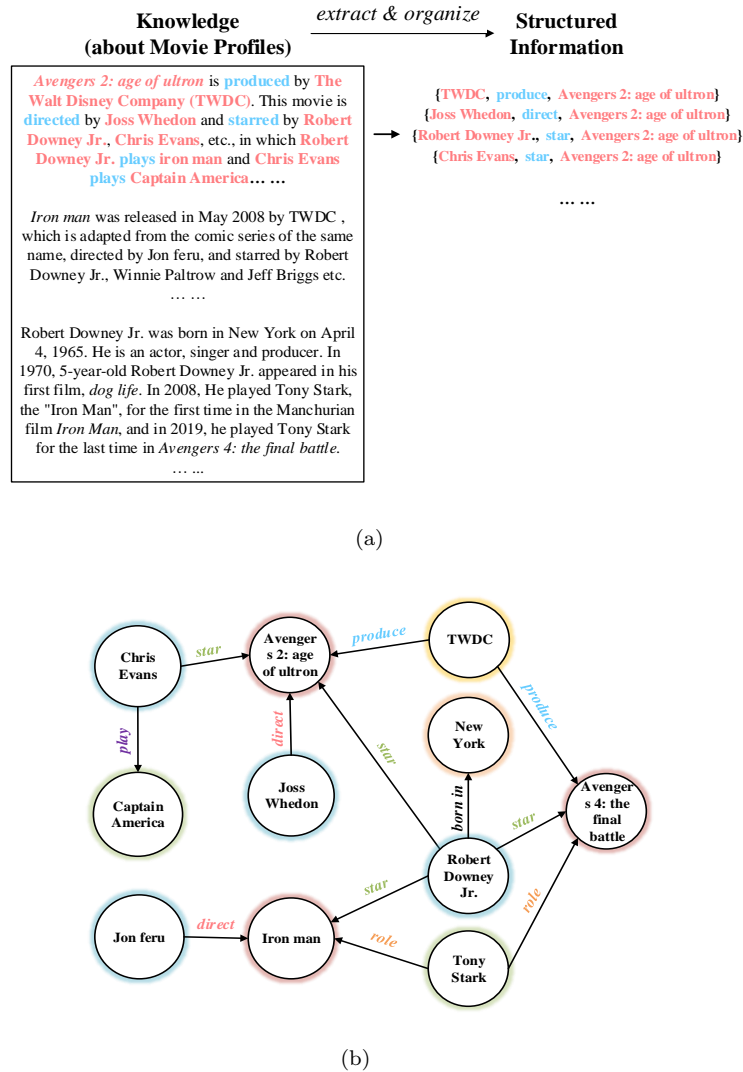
Knowledge (about Movie Profiles)

extract & organize

Structured Information

*Avengers 2: age of ultron* is produced by The Walt Disney Company (TWDC). This movie is directed by Joss Whedon and starred by Robert Downey Jr., Chris Evans, etc., in which Robert Downey Jr. plays iron man and Chris Evans plays Captain America… …

*Iron man* was released in May 2008 by TWDC , which is adapted from the comic series of the same name, directed by Jon feru, and starred by Robert Downey Jr., Winnie Paltrow and Jeff Briggs etc.
… …

Robert Downey Jr. was born in New York on April 4, 1965. He is an actor, singer and producer. In 1970, 5-year-old Robert Downey Jr. appeared in his first film, *dog life*. In 2008, He played Tony Stark, the "Iron Man", for the first time in the Manchurian film *Iron Man*, and in 2019, he played Tony Stark for the last time in *Avengers 4: the final battle*.
… ...

{TWDC, produce, Avengers 2: age of ultron}
{Joss Whedon, direct, Avengers 2: age of ultron}
{Robert Downey Jr., star, Avengers 2: age of ultron}
{Chris Evans, star, Avengers 2: age of ultron}
… …

(a)

Chris Evans
star
Avengers 2: age of ultron
produce
TWDC
play
direct
star
produce
New York
Captain America
Joss Whedon
born in
Avengers 4: the final battle
star
Robert Downey Jr.
star
role
Jon feru
direct
Iron man
role
Tony Stark

(b)